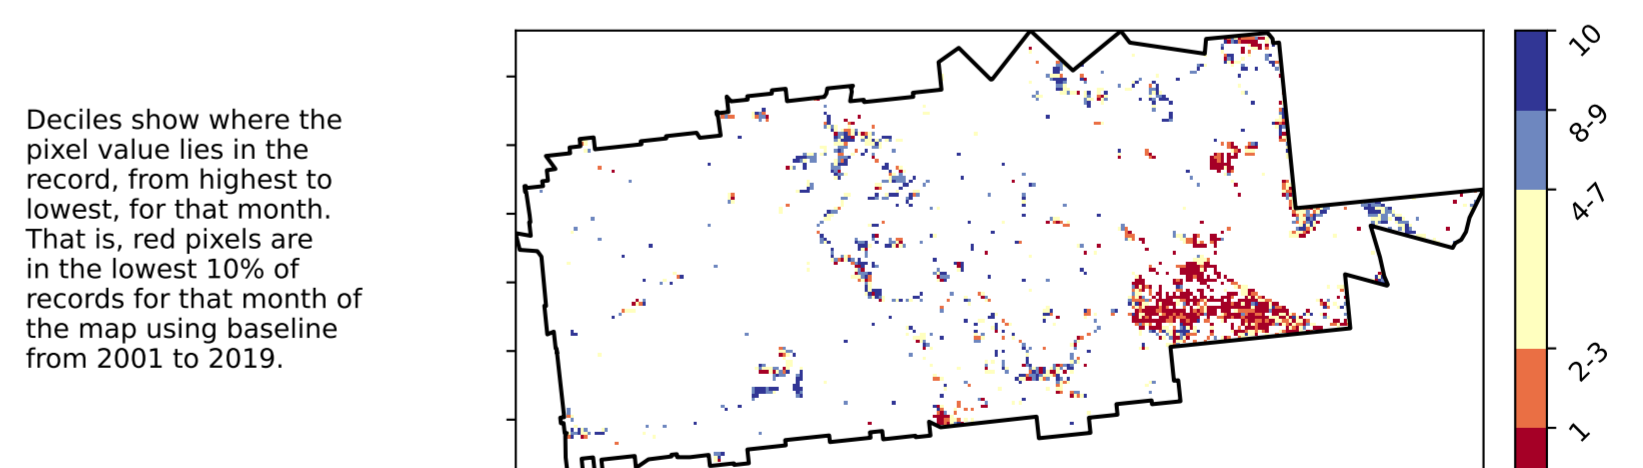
Deciles show where the pixel value lies in the record, from highest to lowest, for that month. That is, red pixels are in the lowest 10% of records for that month of the map using baseline from 2001 to 2019.

10
8-9
4-7
2-3
1